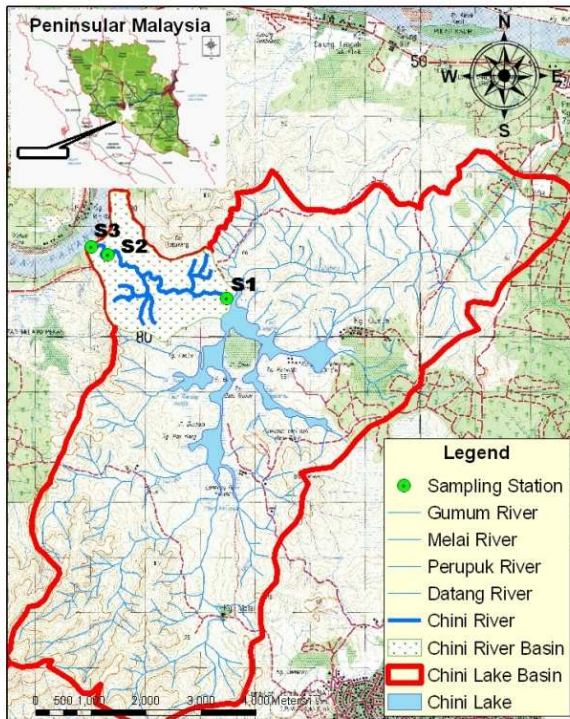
Peninsular Malaysia

N
W
E
S

S3
S2
S1
80

Legend
Sampling Station
Gumum River
Melai River
Perupuk River
Datang River
Chini River
Chini River Basin
Chini Lake Basin
Chini Lake

0 500 1,000 2,000 3,000 4,000 Meters